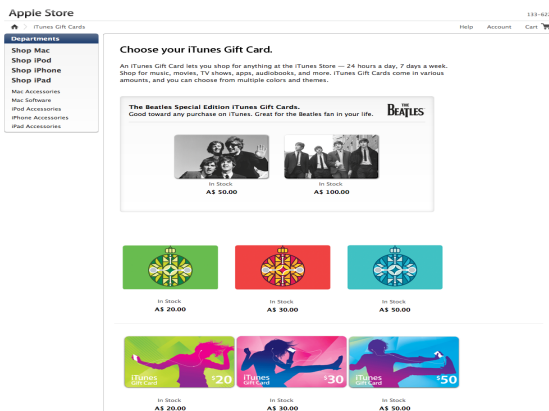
Apple Store

133-62

iTunes Gift Cards

Help Account Cart

Departments
Shop Mac
Shop iPod
Shop iPhone
Shop iPad
Mac Accessories
Mac Software
iPod Accessories
iPhone Accessories
iPad Accessories

Choose your iTunes Gift Card.

An iTunes Gift Card lets you shop for anything at the iTunes Store — 24 hours a day, 7 days a week. Shop for music, movies, TV shows, apps, audiobooks, and more. iTunes Gift Cards come in various amounts, and you can choose from multiple colors and themes.

The Beatles Special Edition iTunes Gift Cards.
Good toward any purchase on iTunes. Great for the Beatles fan in your life.

THE BEATLES

In Stock
A$ 50.00

In Stock
A$ 100.00

In Stock
A$ 20.00

In Stock
A$ 30.00

In Stock
A$ 50.00

iTunes Gift Card $20

iTunes Gift Card $30

iTunes Gift Card $50

In Stock
A$ 20.00

In Stock
A$ 30.00

In Stock
A$ 50.00